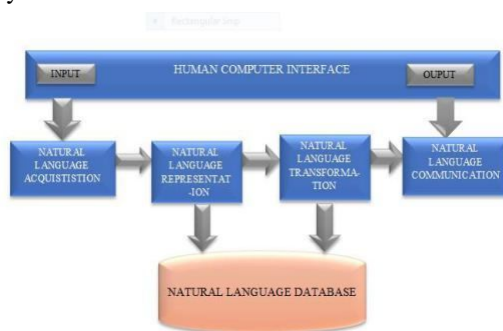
Rectangular Snip

HUMAN COMPUTER INTERFACE

INPUT

OUPUT

NATURAL LANGUAGE ACQUISTISTION

NATURAL LANGUAGE REPRESENTAT-ION

NATURAL LANGUAGE TRANSFORMA-TION

NATURAL LANGUAGE COMMUNICATION

NATURAL LANGUAGE DATABASE